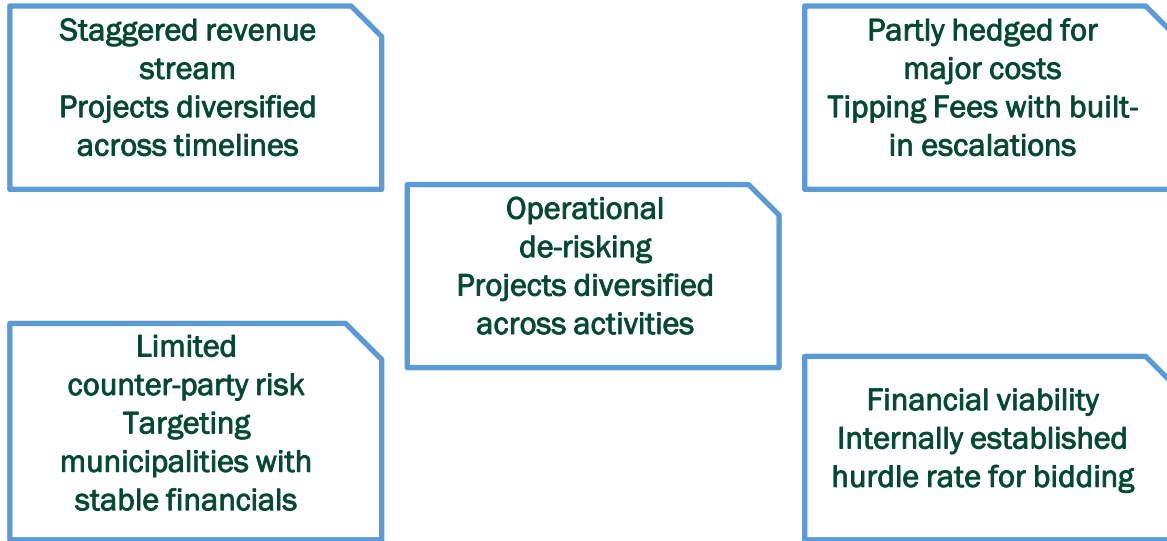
Staggered revenue stream
Projects diversified across timelines

Partly hedged for major costs
Tipping Fees with built-in escalations

Operational de-risking
Projects diversified across activities

Limited counter-party risk
Targeting municipalities with stable financials

Financial viability
Internally established hurdle rate for bidding